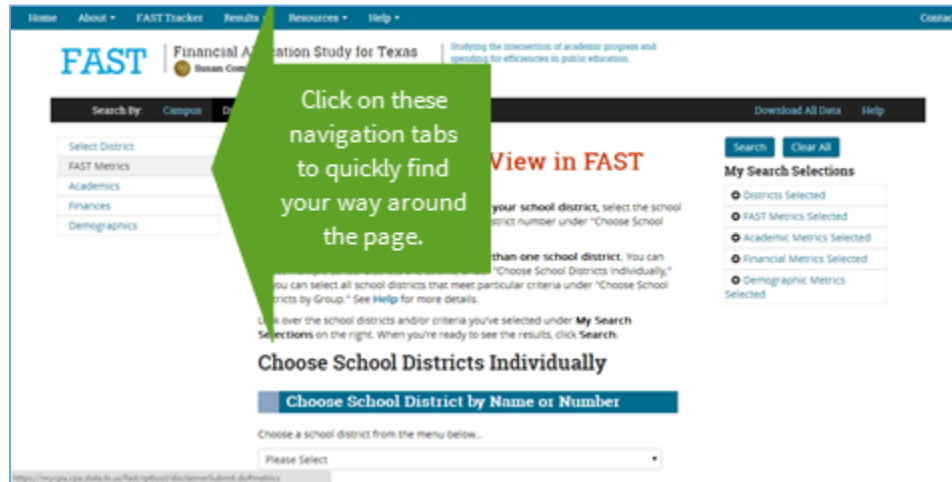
Home About ▾ FAST Tracker Results ▾ Resources ▾ Help ▾ Conta

FAST Financial A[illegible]ation Study for Texas
Susan Com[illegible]

Studying the intersection of academic progress and spending for efficiencies in public education.

Search By: Campus D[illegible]

Download All Data Help

Select District
FAST Metrics
Academics
Finances
Demographics

Click on these navigation tabs to quickly find your way around the page.

View in FAST

your school district, select the school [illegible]strict number under "Choose School

than one school district. You can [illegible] "Choose School Districts Individually," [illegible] you can select all school districts that meet particular criteria under "Choose School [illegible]tricts by Group." See Help for more details.

L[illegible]k over the school districts and/or criteria you've selected under My Search Selections on the right. When you're ready to see the results, click Search.

Choose School Districts Individually

Choose School District by Name or Number

Choose a school district from the menu below...

Please Select

Search Clear All

My Search Selections

Districts Selected
FAST Metrics Selected
Academic Metrics Selected
Financial Metrics Selected
Demographic Metrics Selected

https://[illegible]